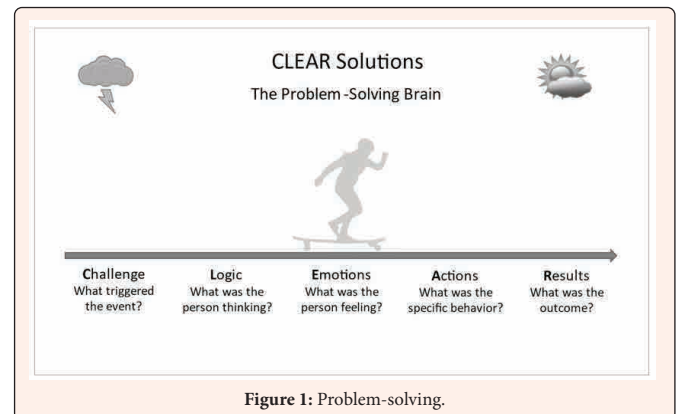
CLEAR Solutions

The Problem -Solving Brain

Challenge
What triggered the event?

Logic
What was the person thinking?

Emotions
What was the person feeling?

Actions
What was the specific behavior?

Results
What was the outcome?

Figure 1: Problem-solving.